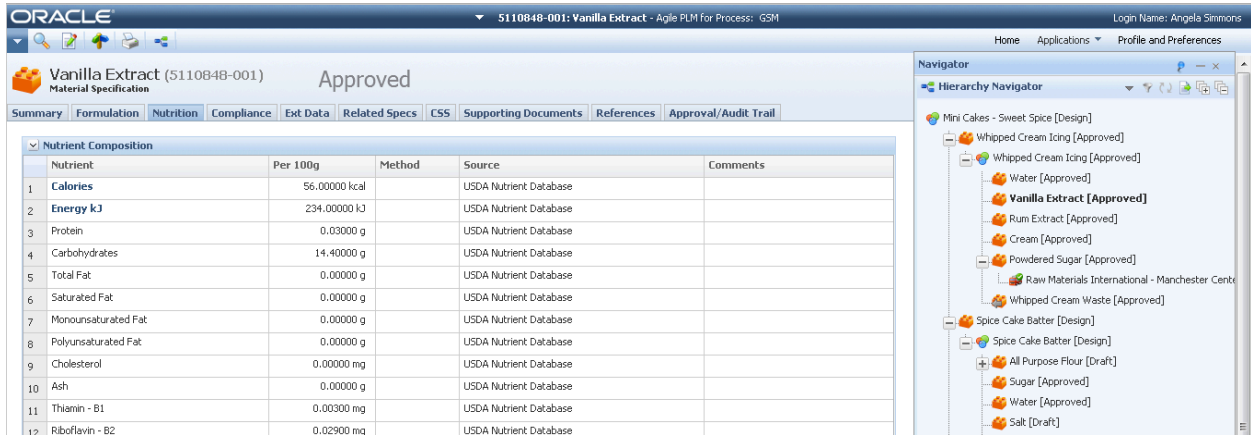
ORACLE

5110848-001: Vanilla Extract - Agile PLM for Process: GSM

Login Name: Angela Simmons

Home Applications Profile and Preferences

Vanilla Extract (5110848-001)
Material Specification

Approved

Summary | Formulation | Nutrition | Compliance | Ext Data | Related Specs | CSS | Supporting Documents | References | Approval/Audit Trail

Nutrient Composition

| | Nutrient | Per 100g | Method | Source | Comments |
|---|---|---|---|---|---|
| 1 | Calories | 56.00000 kcal | | USDA Nutrient Database | |
| 2 | Energy kJ | 234.00000 kJ | | USDA Nutrient Database | |
| 3 | Protein | 0.03000 g | | USDA Nutrient Database | |
| 4 | Carbohydrates | 14.40000 g | | USDA Nutrient Database | |
| 5 | Total Fat | 0.00000 g | | USDA Nutrient Database | |
| 6 | Saturated Fat | 0.00000 g | | USDA Nutrient Database | |
| 7 | Monounsaturated Fat | 0.00000 g | | USDA Nutrient Database | |
| 8 | Polyunsaturated Fat | 0.00000 g | | USDA Nutrient Database | |
| 9 | Cholesterol | 0.00000 mg | | USDA Nutrient Database | |
| 10 | Ash | 0.00000 g | | USDA Nutrient Database | |
| 11 | Thiamin - B1 | 0.00300 mg | | USDA Nutrient Database | |
| 12 | Riboflavin - B2 | 0.02900 mg | | USDA Nutrient Database | |

Navigator

Hierarchy Navigator

Mini Cakes - Sweet Spice [Design]
Whipped Cream Icing [Approved]
Whipped Cream Icing [Approved]
Water [Approved]
Vanilla Extract [Approved]
Rum Extract [Approved]
Cream [Approved]
Powdered Sugar [Approved]
Raw Materials International - Manchester Cente
Whipped Cream Waste [Approved]
Spice Cake Batter [Design]
Spice Cake Batter [Design]
All Purpose Flour [Draft]
Sugar [Approved]
Water [Approved]
Salt [Draft]